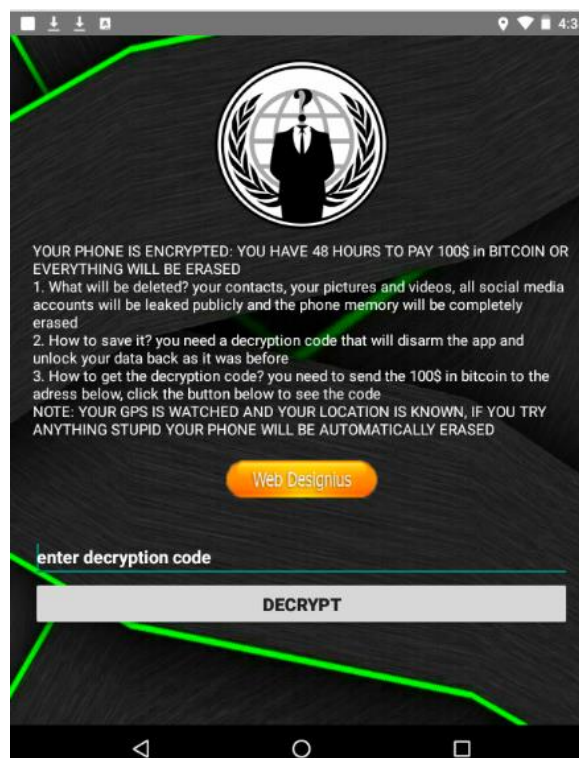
4:3

YOUR PHONE IS ENCRYPTED: YOU HAVE 48 HOURS TO PAY 100$ in BITCOIN OR EVERYTHING WILL BE ERASED
1. What will be deleted? your contacts, your pictures and videos, all social media accounts will be leaked publicly and the phone memory will be completely erased
2. How to save it? you need a decryption code that will disarm the app and unlock your data back as it was before
3. How to get the decryption code? you need to send the 100$ in bitcoin to the adress below, click the button below to see the code
NOTE: YOUR GPS IS WATCHED AND YOUR LOCATION IS KNOWN, IF YOU TRY ANYTHING STUPID YOUR PHONE WILL BE AUTOMATICALLY ERASED

Web Designius

enter decryption code

DECRYPT